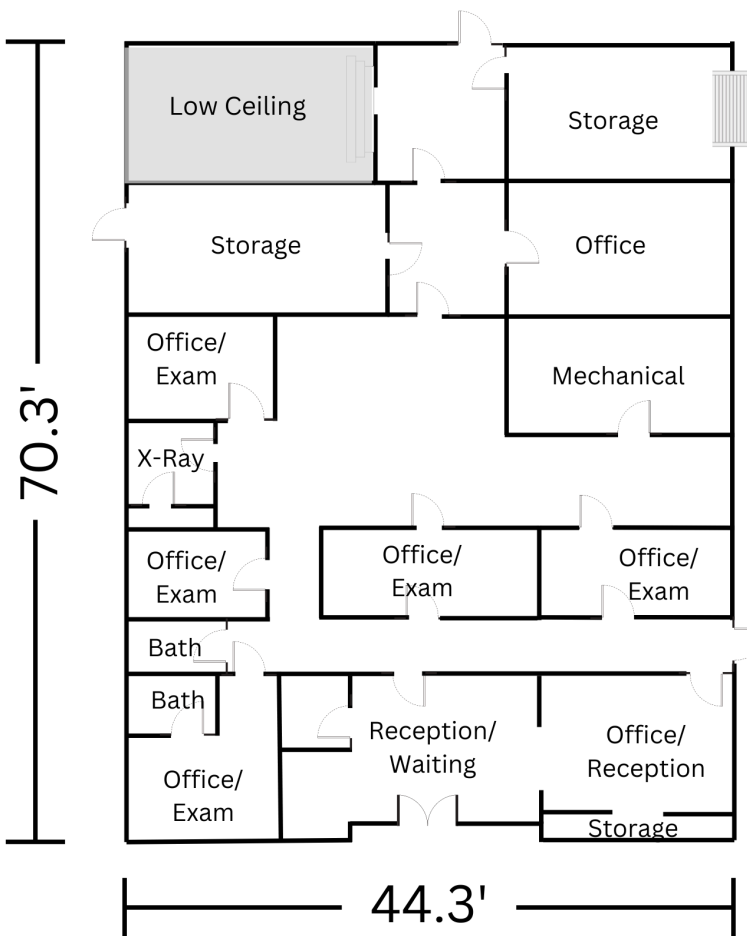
70.3'

Low Ceiling

Storage

Storage

Office

Office/ Exam

Mechanical

X-Ray

Office/ Exam

Office/ Exam

Office/ Exam

Bath

Bath

Office/ Exam

Reception/ Waiting

Office/ Reception

Storage

44.3'